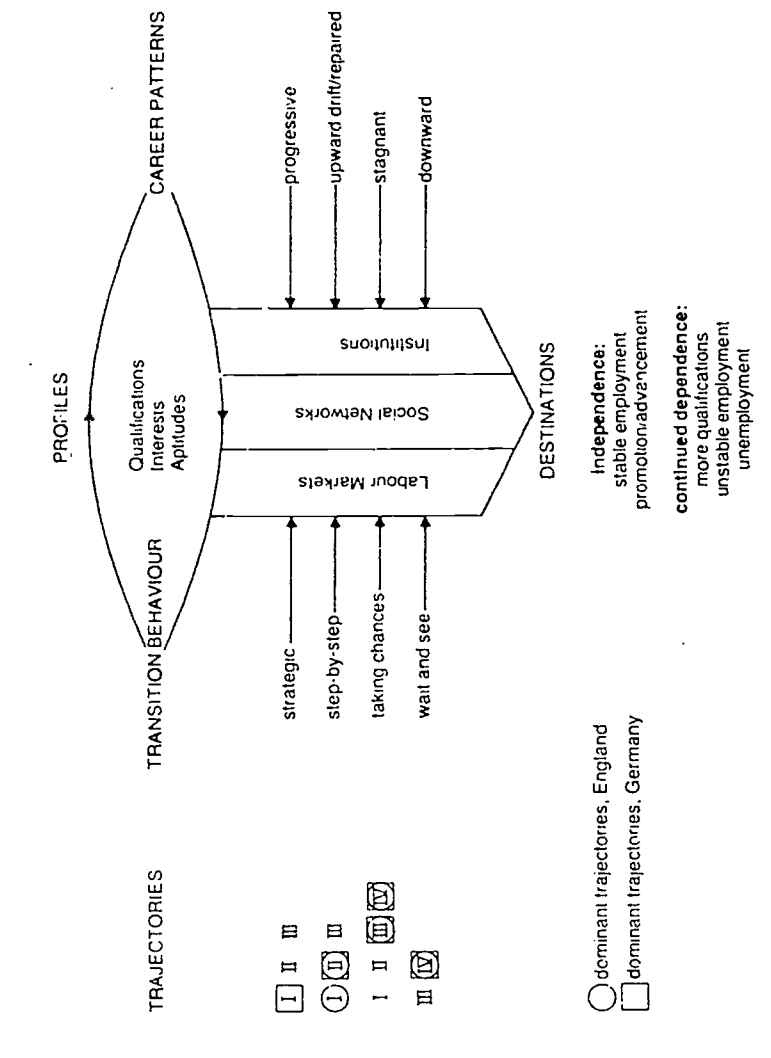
TRAJECTORIES

I II III
I II III
I II III IV
III IV

dominant trajectories, England
dominant trajectories, Germany

TRANSITION BEHAVIOUR

strategic
step-by-step
taking chances
wait and see

PROFILES

Qualifications
Interests
Aptitudes

Labour Markets
Social Networks
Institutions

CAREER PATTERNS

progressive
upward drift/repaired
stagnant
downward

DESTINATIONS

Independence:
stable employment
promotion/advancement

continued dependence:
more qualifications
unstable employment
unemployment